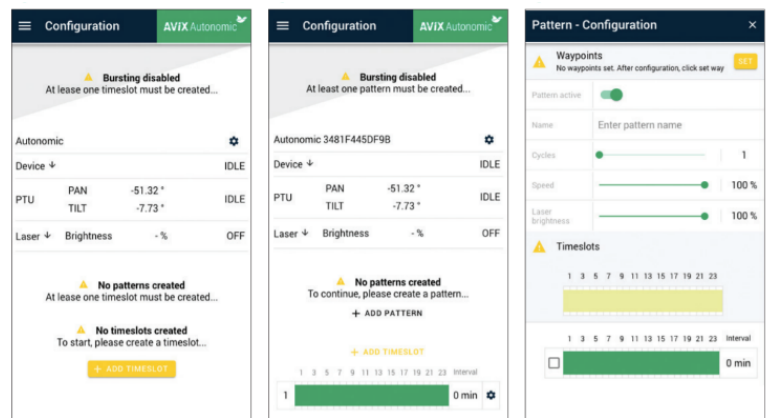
Configuration
AVIX Autonomic

Bursting disabled
At lease one timeslot must be created...

Autonomic

Device ↓ IDLE

PTU PAN -51.32 ° TILT -7.73 ° IDLE

Laser ↓ Brightness - % OFF

No patterns created
At lease one timeslot must be created...

No timeslots created
To start, please create a timeslot...

+ ADD TIMESLOT

Configuration
AVIX Autonomic

Bursting disabled
At least one pattern must be created...

Autonomic 3481F445DF9B

Device ↓ IDLE

PTU PAN -51.32 ° TILT -7.73 ° IDLE

Laser ↓ Brightness - % OFF

No patterns created
To continue, please create a pattern...

+ ADD PATTERN

+ ADD TIMESLOT

1 3 5 7 9 11 13 15 17 19 21 23 Interval

1 0 min

Pattern - Configuration ×

Waypoints
No waypoints set. After configuration, click set way
SET

Pattern active

Name Enter pattern name

Cycles 1

Speed 100 %

Laser brightness 100 %

Timeslots

1 3 5 7 9 11 13 15 17 19 21 23

1 3 5 7 9 11 13 15 17 19 21 23 Interval

0 min